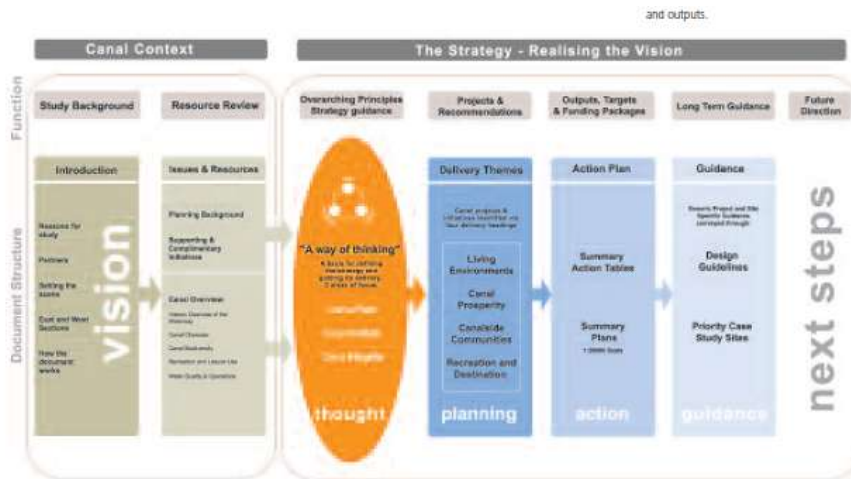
and outputs.

Canal Context

The Strategy - Realising the Vision

Function

Study Background

Resource Review

Overarching Principles Strategy guidance

Projects & Recommendations

Outputs, Targets & Funding Packages

Long Term Guidance

Future Direction

Document Structure

Introduction

Reasons for study

Partners

Setting the scene

East and West Sections

How the document works

vision

Issues & Resources

Planning Background

Supporting & Complimentary Initiatives

Canal Overview

Historic Overview of the Waterway

Canal Character

Canal Biodiversity

Recreation and Leisure Use

Water Quality & Operations

"A way of thinking"

A basis for defining the strategy and guiding its delivery. Catalyst of Issues.

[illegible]

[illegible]

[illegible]

thought

Delivery Themes

Canal projects & initiatives identified via four delivery headings

Living Environments

Canal Prosperity

Canalside Communities

Recreation and Destination

planning

Action Plan

Summary Action Tables

Summary Plans

1:20000 Scale

action

Guidance

Generic Project and Site Specific Guidance, conveyed through

Design Guidelines

Priority Case Study Sites

guidance

next steps